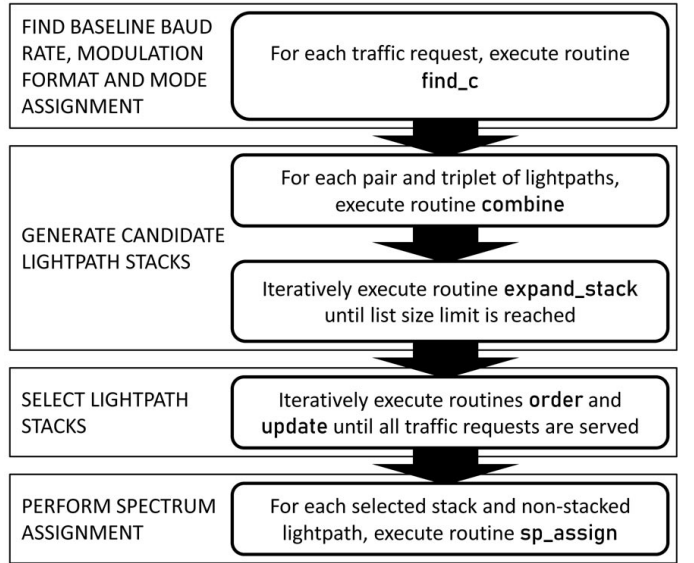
FIND BASELINE BAUD RATE, MODULATION FORMAT AND MODE ASSIGNMENT

For each traffic request, execute routine **find_c**

GENERATE CANDIDATE LIGHTPATH STACKS

For each pair and triplet of lightpaths, execute routine **combine**

Iteratively execute routine **expand_stack** until list size limit is reached

SELECT LIGHTPATH STACKS

Iteratively execute routines **order** and **update** until all traffic requests are served

PERFORM SPECTRUM ASSIGNMENT

For each selected stack and non-stacked lightpath, execute routine **sp_assign**